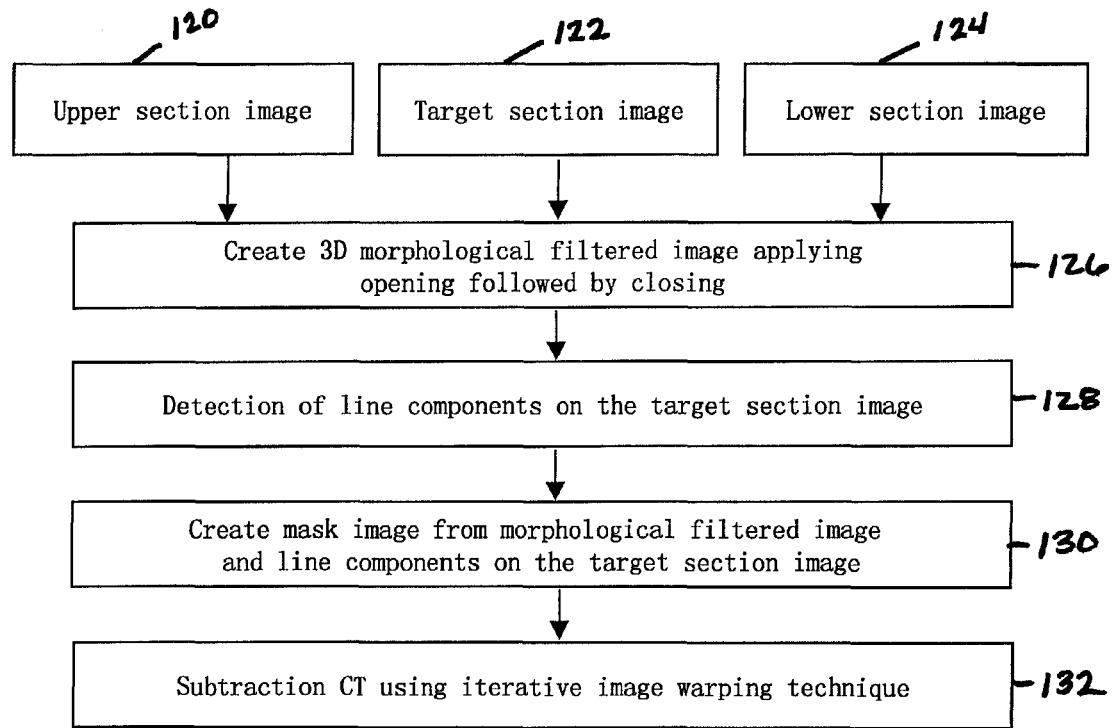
120

122

124

Upper section image

Target section image

Lower section image

Create 3D morphological filtered image applying opening followed by closing

126

Detection of line components on the target section image

128

Create mask image from morphological filtered image and line components on the target section image

130

Subtraction CT using iterative image warping technique

132